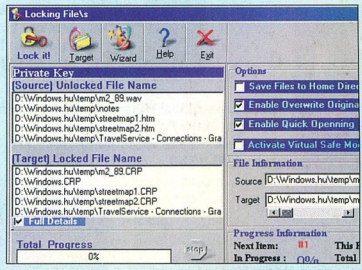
Locking File\s

Lock it! Target Wizard Help Exit

Private Key
[Source] Unlocked File Name
D:\Windows.hu\temp\m2_89.wav
D:\Windows.hu\notes
D:\Windows.hu\temp\streetmap1.htm
D:\Windows.hu\temp\streetmap2.htm
D:\Windows.hu\temp\TravelService - Connections - Gra

[Target] Locked File Name
D:\Windows.hu\temp\m2_89.CRP
D:\Windows.CRP
D:\Windows.hu\temp\streetmap1.CRP
D:\Windows.hu\temp\streetmap2.CRP
D:\Windows.hu\temp\TravelService - Connections - Gra
Full Details

Total Progress
0%
stop

Options
Save Files to Home Direc
Enable Overwrite Origina
Enable Quick Openning
Activate Virtual Safe Mo

File Information
Source D:\Windows.hu\temp\m
Target D:\Windows.hu\temp\m

Progress Information
Next Item: #1 This F
In Progress : 0% Total